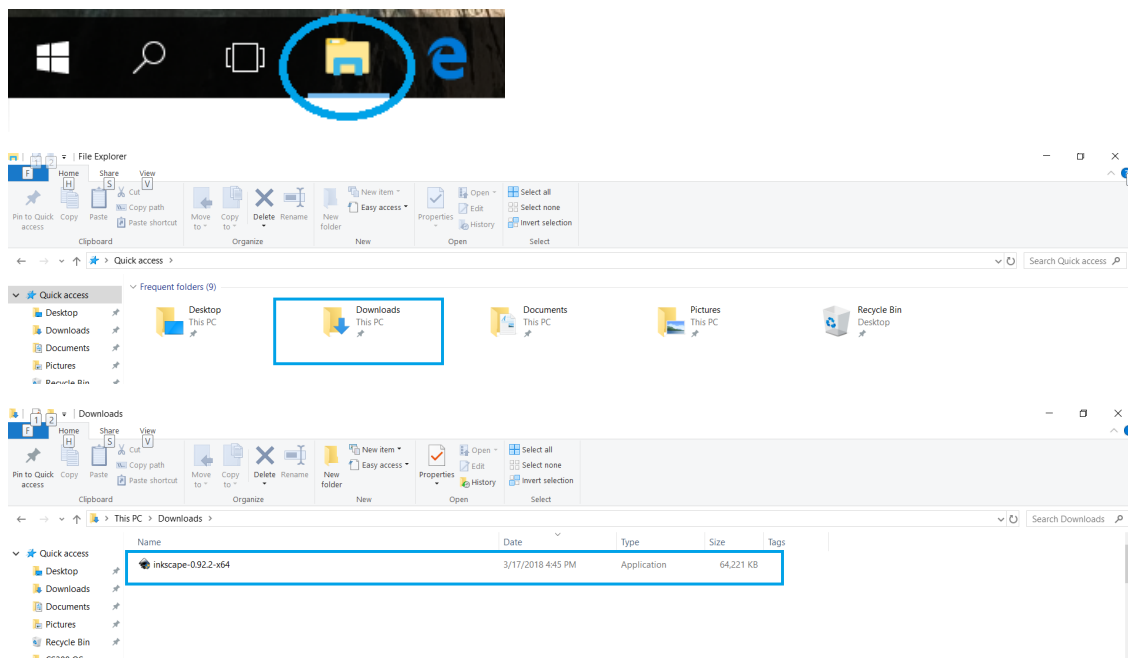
1 2 File Explorer

F Home H Share S View V

Pin to Quick access Copy Paste Cut Copy path Paste shortcut
Clipboard

Move to Copy to Delete Rename
Organize

New folder New item Easy access
New

Properties Open Edit History
Open

Select all Select none Invert selection
Select

Quick access

Search Quick access

Quick access
Desktop
Downloads
Documents
Pictures
Recycle Bin

Frequent folders (9)

Desktop
This PC

Downloads
This PC

Documents
This PC

Pictures
This PC

Recycle Bin
Desktop

1 2 Downloads

F Home H Share S View V

Pin to Quick access Copy Paste Cut Copy path Paste shortcut
Clipboard

Move to Copy to Delete Rename
Organize

New folder New item Easy access
New

Properties Open Edit History
Open

Select all Select none Invert selection
Select

This PC > Downloads >

Search Downloads

Quick access
Desktop
Downloads
Documents
Pictures
Recycle Bin

| Name | Date | Type | Size | Tags |
|---|---|---|---|---|
| inkscape-0.92.2-x64 | 3/17/2018 4:45 PM | Application | 64,221 KB | |